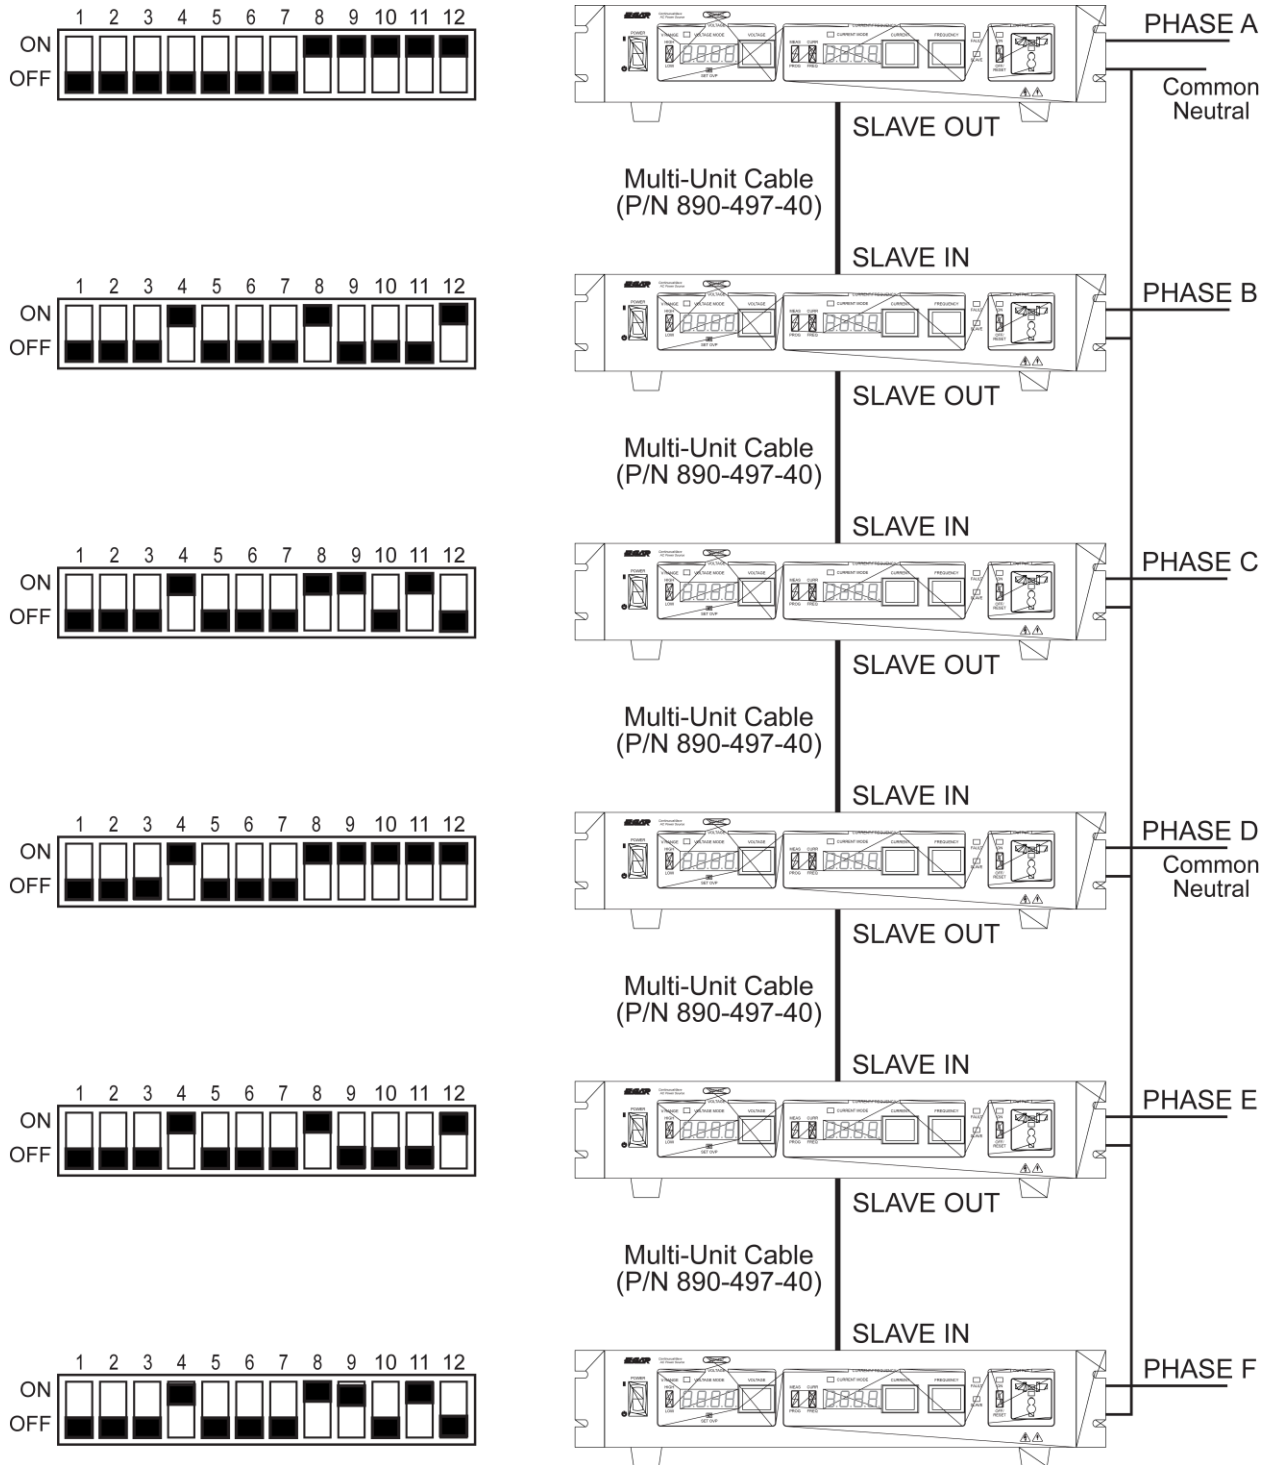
1 2 3 4 5 6 7 8 9 10 11 12
ON
OFF

PHASE A
Common Neutral
SLAVE OUT

Multi-Unit Cable (P/N 890-497-40)

SLAVE IN

1 2 3 4 5 6 7 8 9 10 11 12
ON
OFF

PHASE B
SLAVE OUT

Multi-Unit Cable (P/N 890-497-40)

SLAVE IN

1 2 3 4 5 6 7 8 9 10 11 12
ON
OFF

PHASE C
SLAVE OUT

Multi-Unit Cable (P/N 890-497-40)

SLAVE IN

1 2 3 4 5 6 7 8 9 10 11 12
ON
OFF

PHASE D
Common Neutral
SLAVE OUT

Multi-Unit Cable (P/N 890-497-40)

SLAVE IN

1 2 3 4 5 6 7 8 9 10 11 12
ON
OFF

PHASE E
SLAVE OUT

Multi-Unit Cable (P/N 890-497-40)

SLAVE IN

1 2 3 4 5 6 7 8 9 10 11 12
ON
OFF

PHASE F